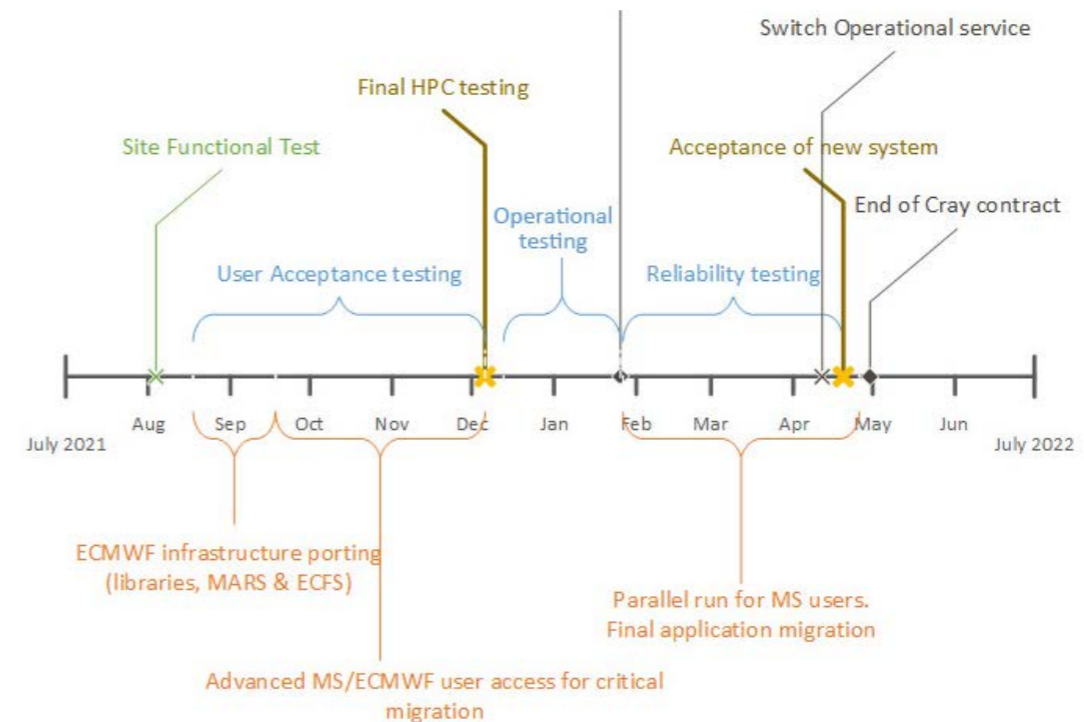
Switch Operational service

Final HPC testing

Site Functional Test

Acceptance of new system

End of Cray contract

Operational testing

User Acceptance testing

Reliability testing

July 2021

Aug

Sep

Oct

Nov

Dec

Jan

Feb

Mar

Apr

May

Jun

July 2022

ECMWF infrastructure porting (libraries, MARS & ECFS)

Parallel run for MS users. Final application migration

Advanced MS/ECMWF user access for critical migration